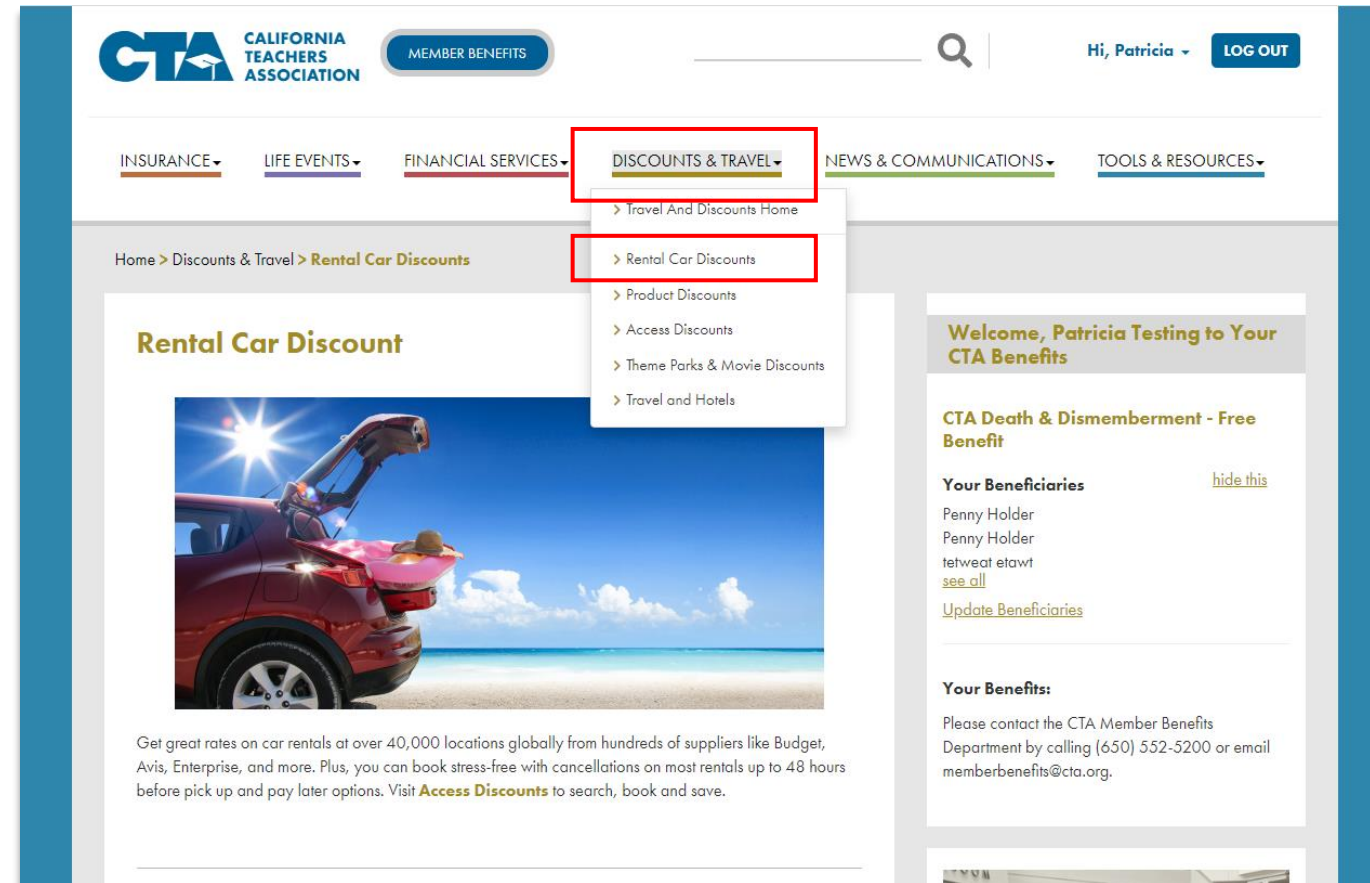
CTA CALIFORNIA TEACHERS ASSOCIATION

MEMBER BENEFITS

Hi, Patricia

LOG OUT

INSURANCE LIFE EVENTS FINANCIAL SERVICES DISCOUNTS & TRAVEL NEWS & COMMUNICATIONS TOOLS & RESOURCES

> Travel And Discounts Home

> Rental Car Discounts

> Product Discounts

> Access Discounts

> Theme Parks & Movie Discounts

> Travel and Hotels

Home > Discounts & Travel > Rental Car Discounts

Rental Car Discount

Get great rates on car rentals at over 40,000 locations globally from hundreds of suppliers like Budget, Avis, Enterprise, and more. Plus, you can book stress-free with cancellations on most rentals up to 48 hours before pick up and pay later options. Visit Access Discounts to search, book and save.

Welcome, Patricia Testing to Your CTA Benefits

CTA Death & Dismemberment - Free Benefit

Your Beneficiaries

hide this

Penny Holder
Penny Holder
tetweat etawt
see all

Update Beneficiaries

Your Benefits:

Please contact the CTA Member Benefits Department by calling (650) 552-5200 or email memberbenefits@cta.org.